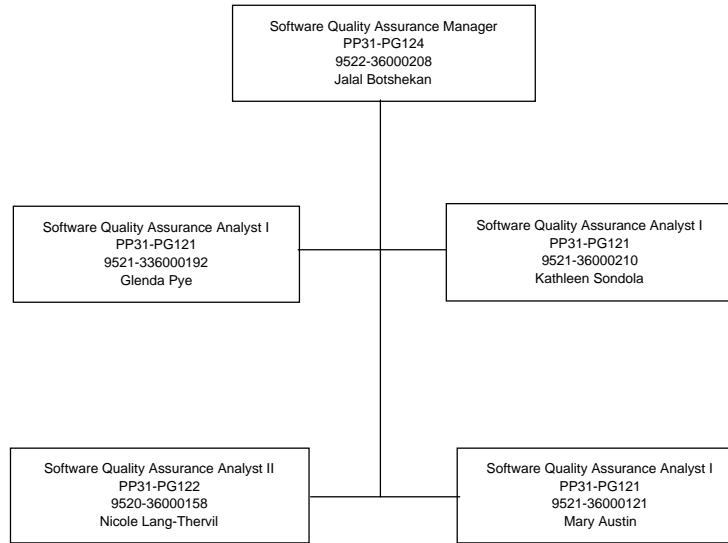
Software Quality Assurance Manager
PP31-PG124
9522-36000208
Jalal Botshekan

Software Quality Assurance Analyst I
PP31-PG121
9521-336000192
Glenda Pye

Software Quality Assurance Analyst I
PP31-PG121
9521-36000210
Kathleen Sondola

Software Quality Assurance Analyst II
PP31-PG122
9520-36000158
Nicole Lang-Thervil

Software Quality Assurance Analyst I
PP31-PG121
9521-36000121
Mary Austin